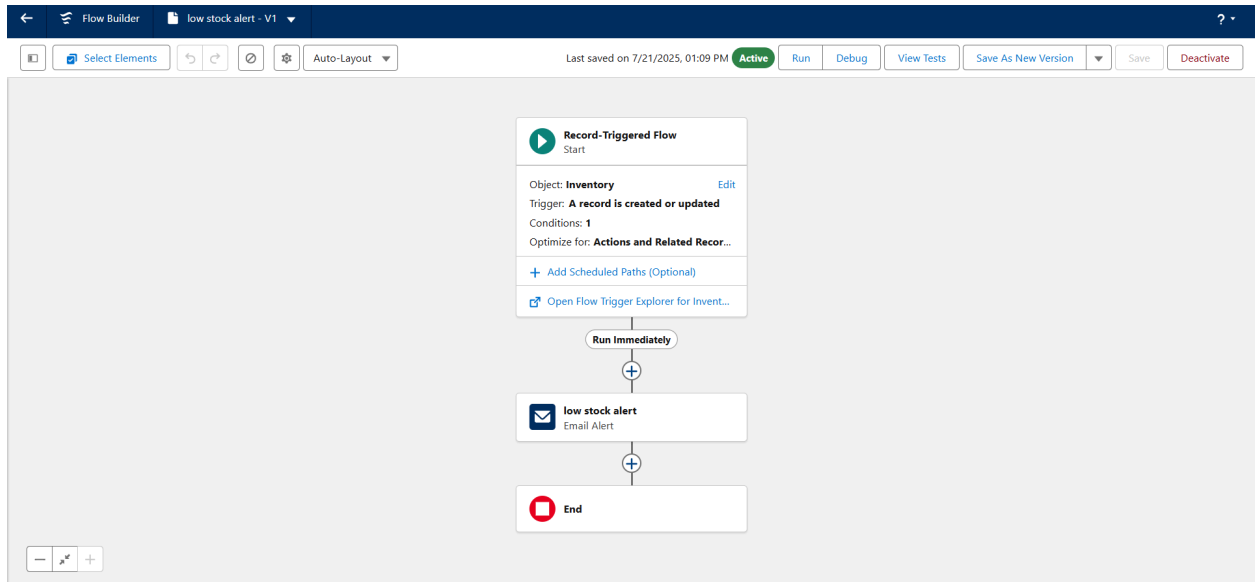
Flow Builder
low stock alert - V1

?

Select Elements
Auto-Layout
Last saved on 7/21/2025, 01:09 PM
Active
Run
Debug
View Tests
Save As New Version
Save
Deactivate

Record-Triggered Flow
Start

Object: Inventory
Edit
Trigger: A record is created or updated
Conditions: 1
Optimize for: Actions and Related Recor...

Add Scheduled Paths (Optional)

Open Flow Trigger Explorer for Invent...

Run Immediately

low stock alert
Email Alert

End